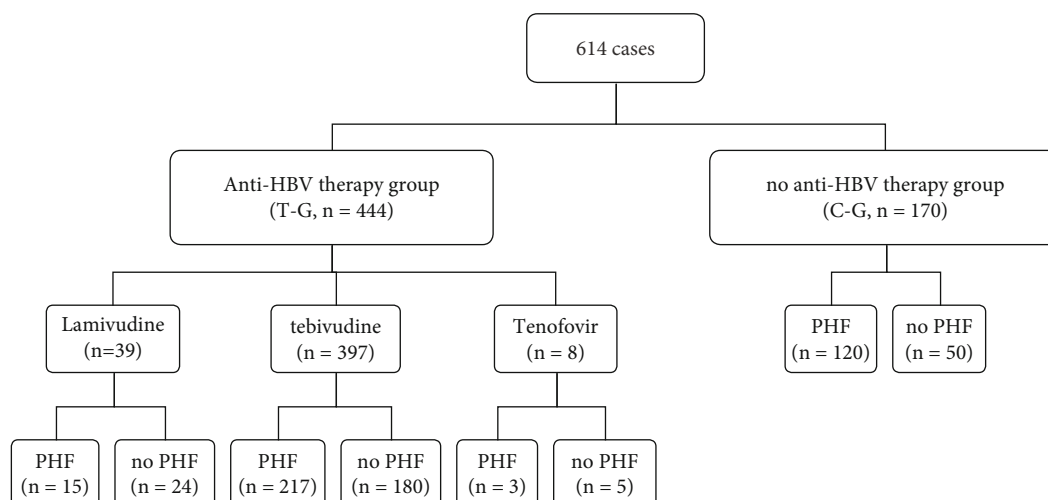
614 cases

Anti-HBV therapy group
(T-G, n = 444)

no anti-HBV therapy group
(C-G, n = 170)

Lamivudine
(n=39)

tebivudine
(n = 397)

Tenofovir
(n = 8)

PHF
(n = 120)

no PHF
(n = 50)

PHF
(n = 15)

no PHF
(n = 24)

PHF
(n = 217)

no PHF
(n = 180)

PHF
(n = 3)

no PHF
(n = 5)